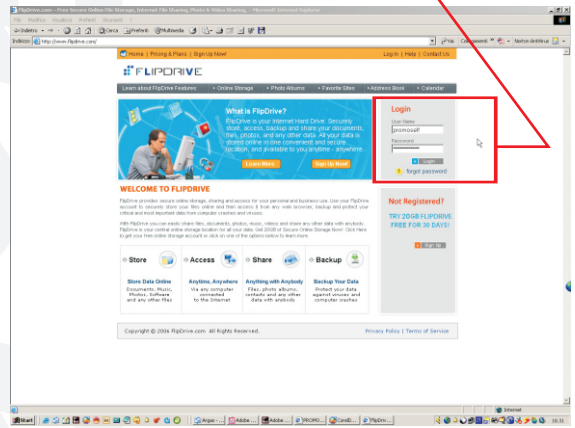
FlipDrive.com - Free Secure Online File Storage, Internet File Sharing, Photo & Video Sharing - Microsoft Internet Explorer

File Modifica Visualizza Preferiti Strumenti ?

Indietro Cerca Preferiti Multimedia

Indirizzo http://www.flipdrive.com/ Vai Collegamenti Norton AntiVirus

Home | Pricing & Plans | Sign Up Now! Log In | Help | Contact Us

FLIPDRIVE

Learn about FlipDrive Features • Online Storage • Photo Albums • Favorite Sites • Address Book • Calendar

What is FlipDrive?

FlipDrive is your Internet Hard Drive. Securely store, access, backup and share your documents, files, photos, and any other data. All your data is stored online in one convenient and secure location, and available to you anytime - anywhere.

Learn More Sign Up Now!

Login

User Name
promosoft

Password

Login

forgot password

WELCOME TO FLIPDRIVE

FlipDrive provides secure online storage, sharing and access for your personal and business use. Use your FlipDrive account to securely store your files online and then access it from any web browser, backup and protect your critical and most important data from computer crashes and viruses.

With FlipDrive you can easily share files, documents, photos, music, videos and share any other data with anybody. FlipDrive is your central online storage location for all your data. Get 20GB of Secure Online Storage Now! Click Here to get your free online storage account or click on one of the options below to learn more.

Not Registered?

TRY 20GB FLIPDRIVE FREE FOR 30 DAYS!

Sign Up

Store

Store Data Online
Documents, Music, Photos, Software and any other files

Access

Anytime, Anywhere
Via any computer connected to the Internet

Share

Anything with Anybody
Files, photo albums, contacts and any other data with anybody

Backup

Backup Your Data
Protect your data against viruses and computer crashes

Copyright © 2006 FlipDrive.com. All Rights Reserved.

Privacy Policy | Terms of Service

Internet

Start Argus Adobe Adobe PROMO CorelD FlipDriv 16:31